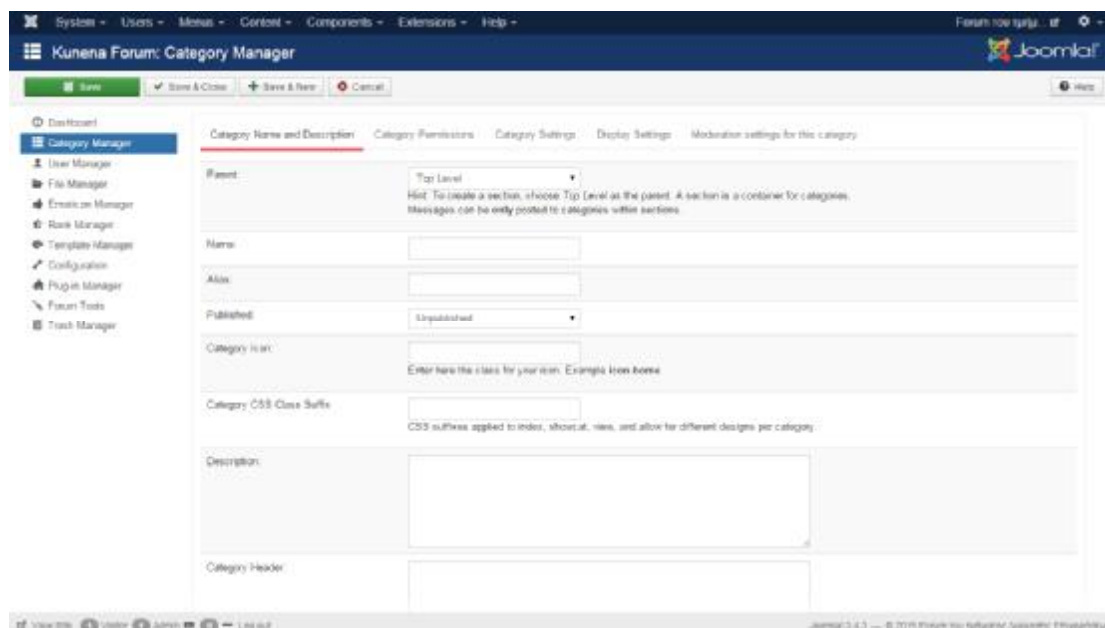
System ▾ Users ▾ Menus ▾ Content ▾ Components ▾ Extensions ▾ Help ▾

Forum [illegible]

Kunena Forum: Category Manager

Joomla!

Save

Save & Close

Save & New

Cancel

Help

Dashboard
Category Manager
User Manager
File Manager
Emoticon Manager
Rank Manager
Template Manager
Configuration
Plugin Manager
Forum Tools
Trash Manager

Category Name and Description | Category Permissions | Category Settings | Display Settings | Moderation settings for this category

Parent: Top Level
Hint: To create a section, choose Top Level as the parent. A section is a container for categories. Messages can be only posted to categories within sections.

Name:

Alias:

Published: Unpublished

Category Icon:
Enter here the class for your icon. Example icon-home

Category CSS Class Suffix:
CSS suffixes applied to index, showcat, view, and allow for different designs per category.

Description:

Category Header:

View Site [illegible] Visitor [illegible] Admin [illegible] Log out

Joomla! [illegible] — © 2015 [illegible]